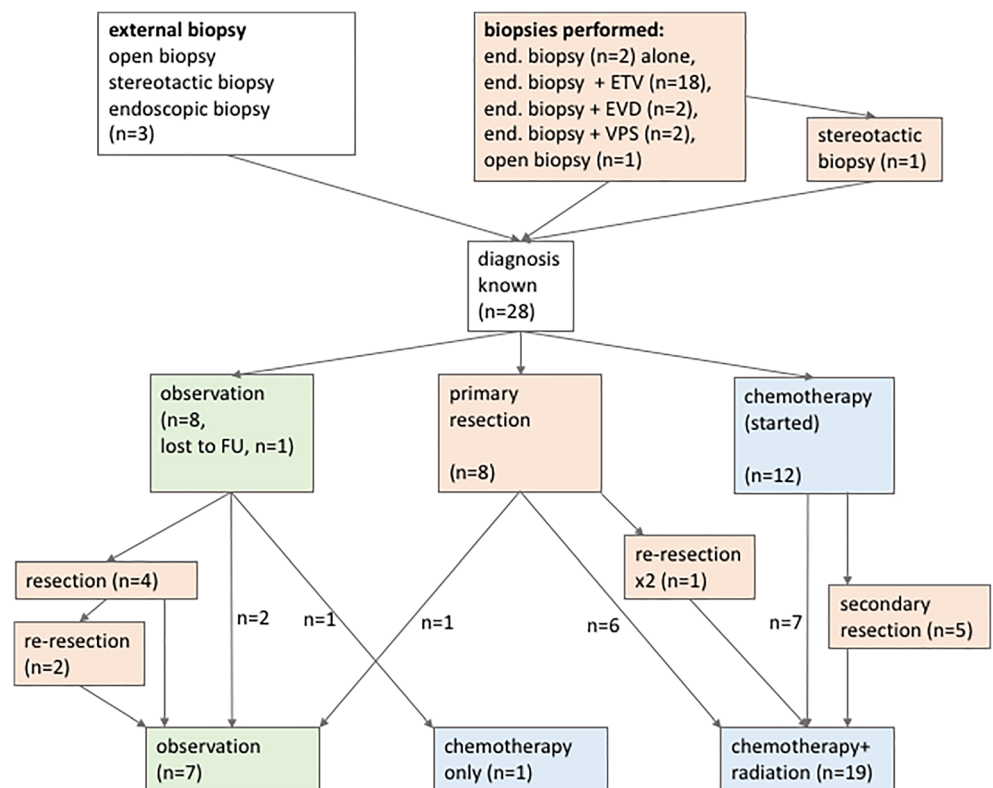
**external biopsy**
open biopsy
stereotactic biopsy
endoscopic biopsy
(n=3)

**biopsies performed:**
end. biopsy (n=2) alone,
end. biopsy + ETV (n=18),
end. biopsy + EVD (n=2),
end. biopsy + VPS (n=2),
open biopsy (n=1)

stereotactic biopsy (n=1)

diagnosis known (n=28)

observation (n=8, lost to FU, n=1)

primary resection (n=8)

chemotherapy (started) (n=12)

resection (n=4)

re-resection (n=2)

n=2

n=1

n=1

re-resection x2 (n=1)

n=6

n=7

secondary resection (n=5)

observation (n=7)

chemotherapy only (n=1)

chemotherapy+ radiation (n=19)